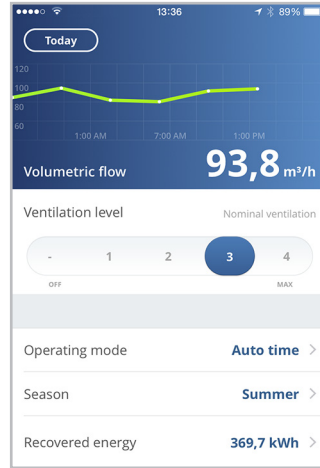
13:36 89%

Today

120
100
80
60

1:00 AM 7:00 AM 1:00 PM

Volumetric flow 93,8 m³/h

Ventilation level Nominal ventilation

- 1 2 3 4
OFF MAX

Operating mode Auto time >

Season Summer >

Recovered energy 369,7 kWh >